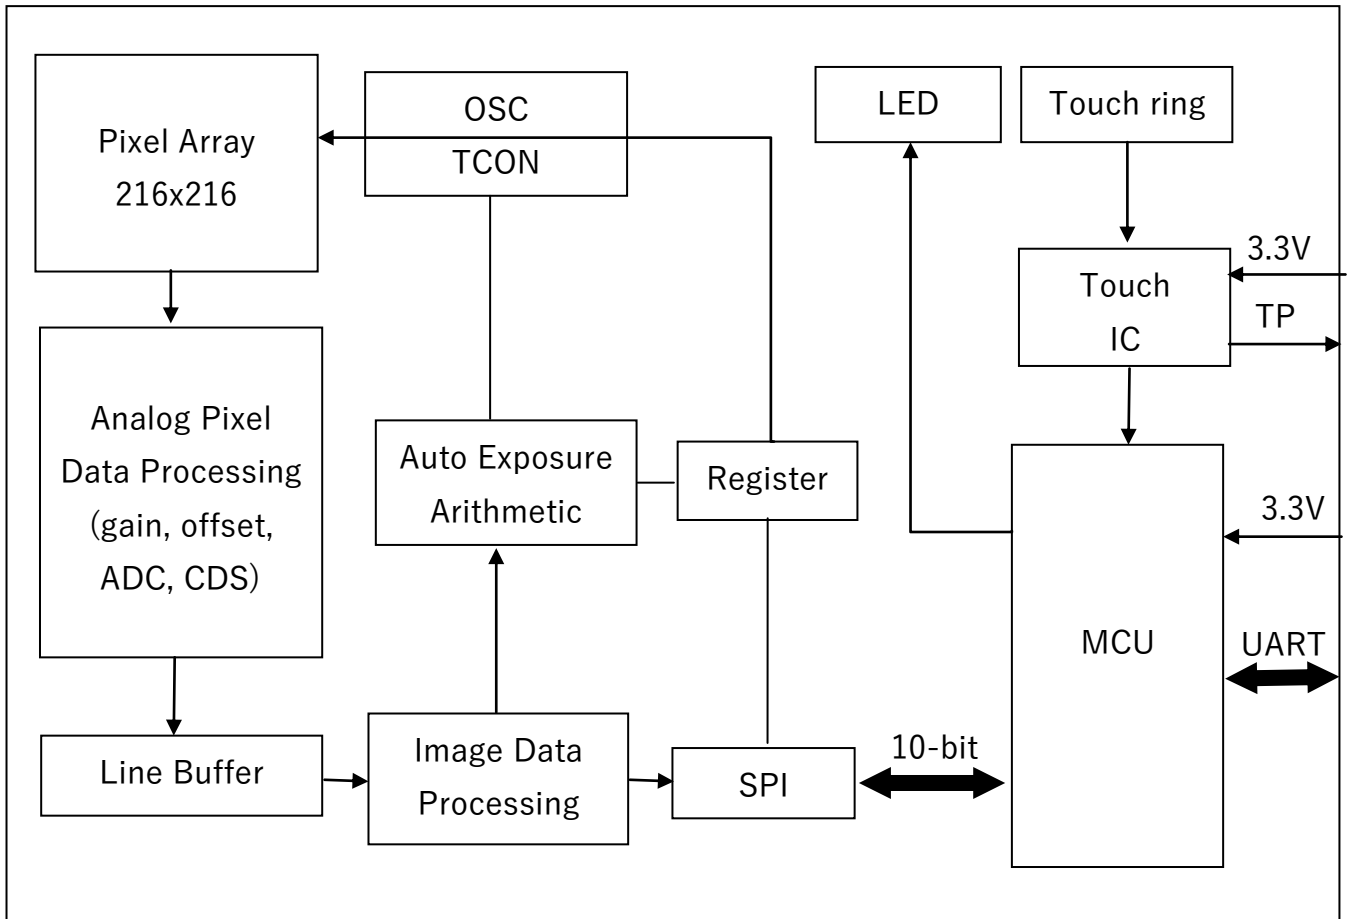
Pixel Array
216x216

OSC
TCON

LED

Touch ring

3.3V

Touch
IC

TP

Analog Pixel
Data Processing
(gain, offset,
ADC, CDS)

Auto Exposure
Arithmetic

Register

3.3V

MCU

UART

Line Buffer

Image Data
Processing

SPI

10-bit